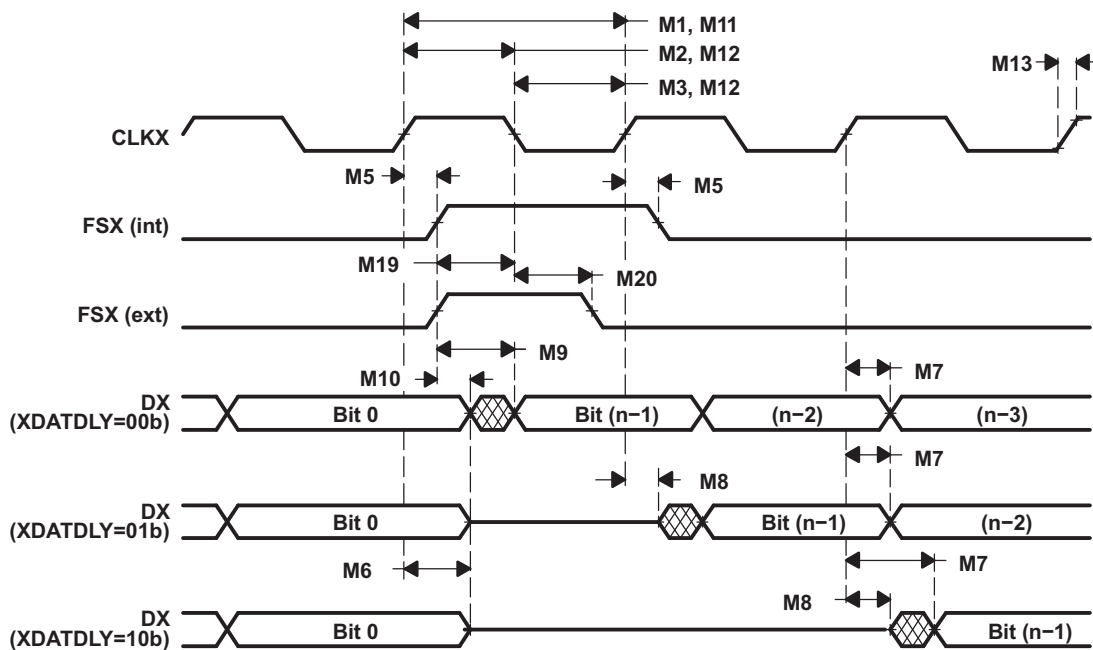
M1, M11
M2, M12
M3, M12
M13
CLKX
M5
M5
FSX (int)
M19
M20
FSX (ext)
M9
M10
M7
DX
(XDATDLY=00b)
Bit 0
Bit (n−1)
(n−2)
(n−3)
M7
M8
DX
(XDATDLY=01b)
Bit 0
Bit (n−1)
(n−2)
M6
M7
M8
DX
(XDATDLY=10b)
Bit 0
Bit (n−1)